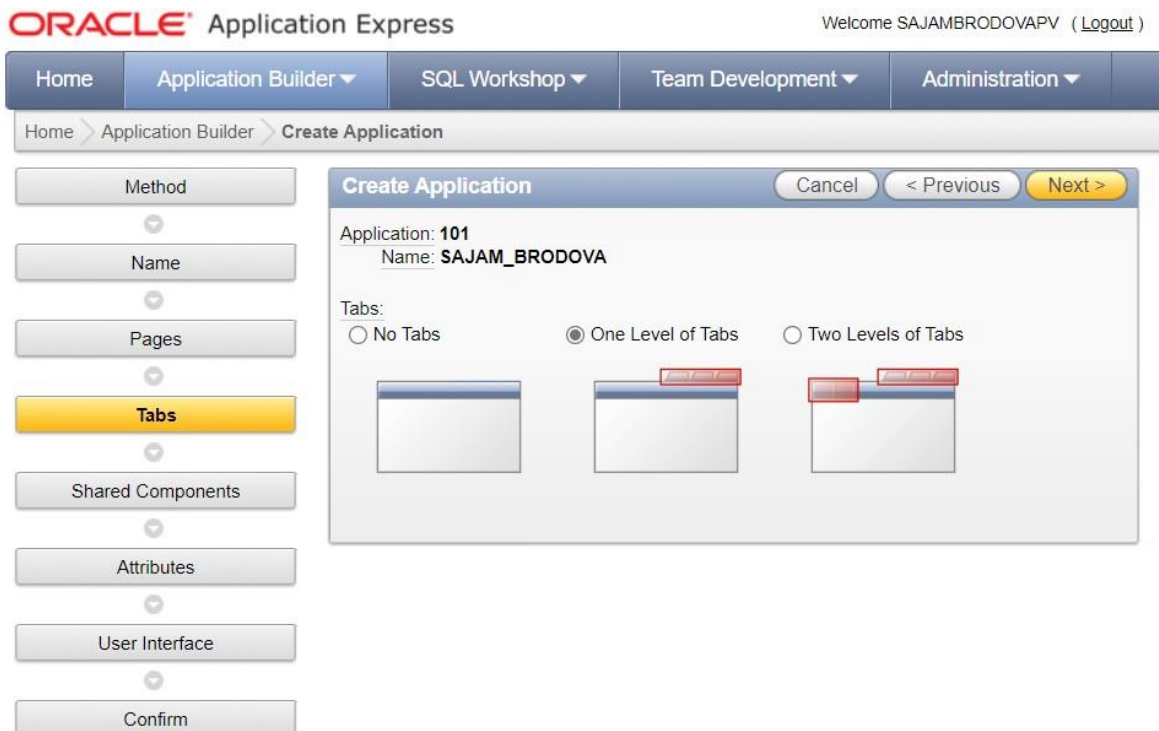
ORACLE Application Express

Welcome SAJAMBRODOVAPV ( Logout )

Home | Application Builder | SQL Workshop | Team Development | Administration

Home > Application Builder > Create Application

Method

Name

Pages

Tabs

Shared Components

Attributes

User Interface

Confirm

Create Application

Cancel | < Previous | Next >

Application: 101
Name: SAJAM_BRODOVA

Tabs:
○ No Tabs
◉ One Level of Tabs
○ Two Levels of Tabs